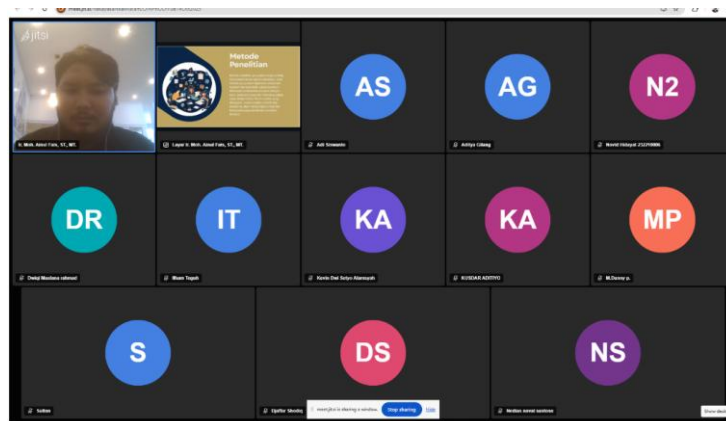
jitsi

Metode Penelitian

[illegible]

N. Moh. Ainul Yaqin, ST., MT.

Layar N. Moh. Ainul Yaqin, ST., MT.

AS

Adi Suwanto

AG

Aditya Gilang

N2

Nurid Hidayat 21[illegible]

DR

Dwiqi Maulana rahmat

IT

Ilham Tegoh

KA

Kevin Dwi Satyo Alamsyah

KA

KUSDAR ADITYO

MP

M.Danny p.

S

Sultan

DS

Djaffar Shodiq

NS

Nadian nawal sastrea

meet.jit.si is sharing a window. Stop sharing Hide

Show desk